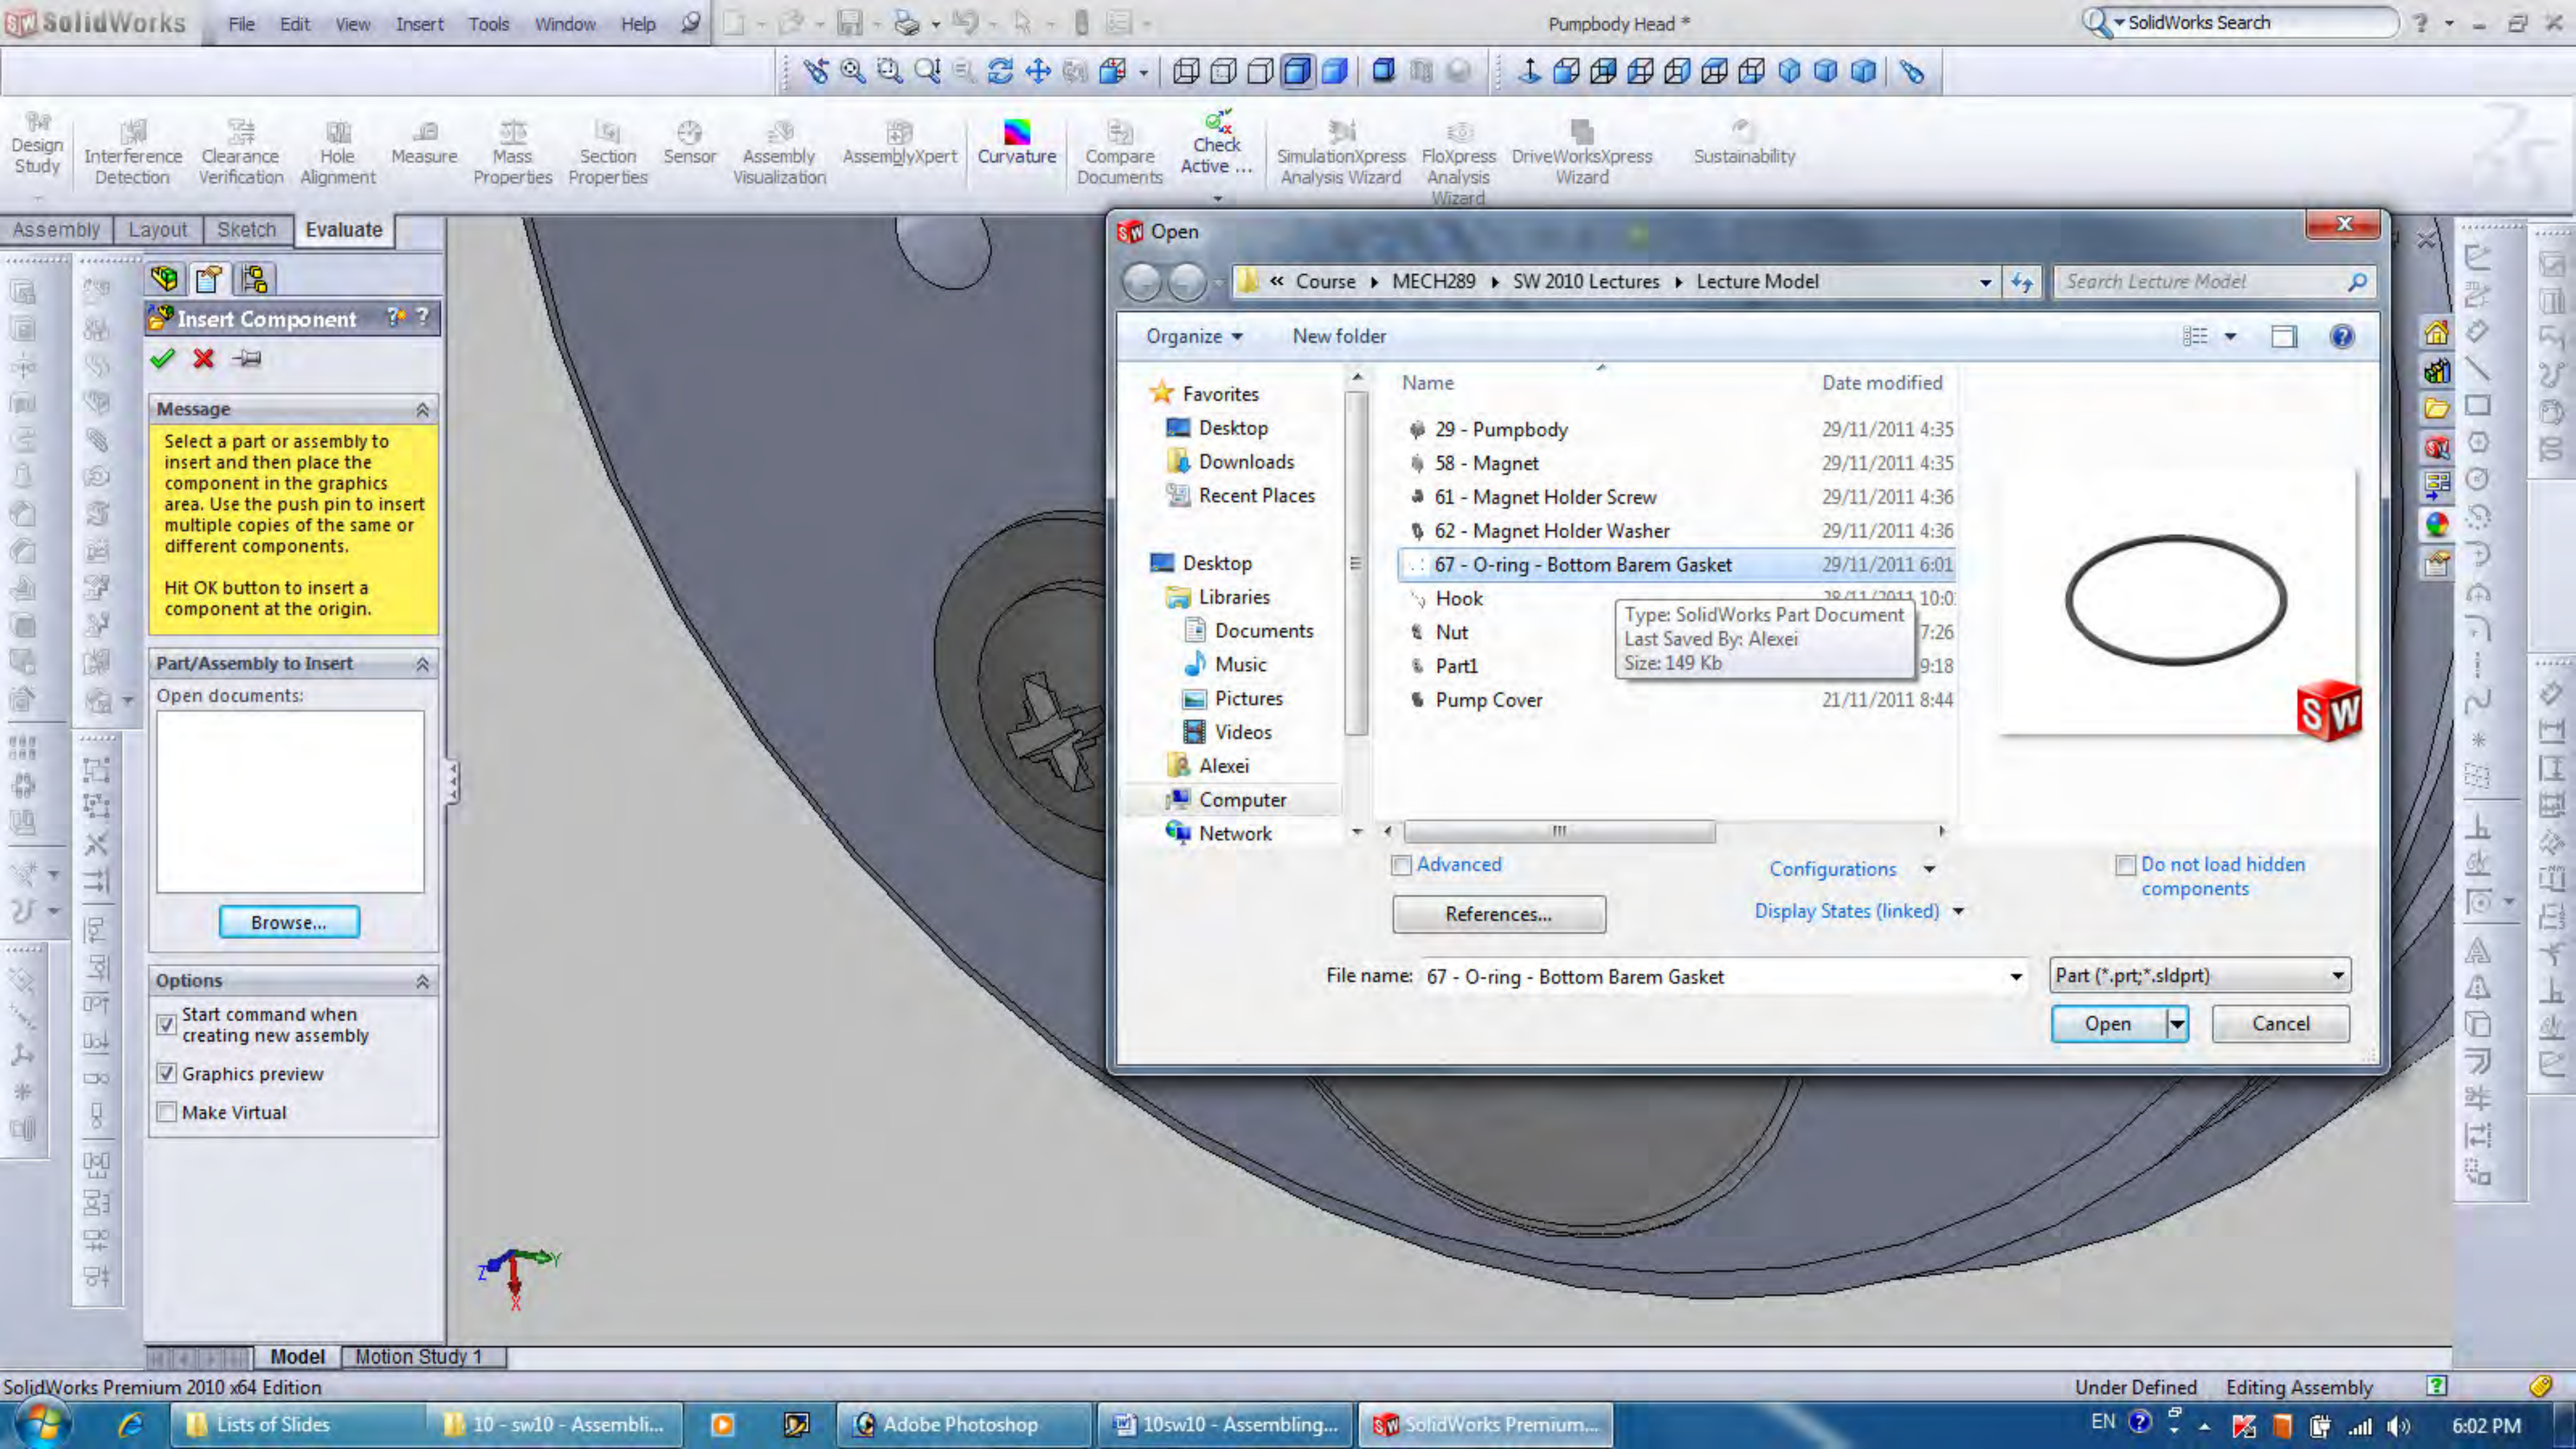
SolidWorks File Edit View Insert Tools Window Help

Pumpbody Head *

SolidWorks Search

Design Study
Interference Detection
Clearance Verification
Hole Alignment
Measure
Mass Properties
Section Properties
Sensor
Assembly Visualization
AssemblyXpert
Curvature
Compare Documents
Check Active ...
SimulationXpress Analysis Wizard
FloXpress Analysis Wizard
DriveWorksXpress Wizard
Sustainability

Assembly Layout Sketch Evaluate

Insert Component

Message

Select a part or assembly to insert and then place the component in the graphics area. Use the push pin to insert multiple copies of the same or different components.

Hit OK button to insert a component at the origin.

Part/Assembly to Insert

Open documents:

Browse...

Options

Start command when creating new assembly

Graphics preview

Make Virtual

Open

« Course ▸ MECH289 ▸ SW 2010 Lectures ▸ Lecture Model

Search Lecture Model

Organize New folder

Favorites
Desktop
Downloads
Recent Places
Desktop
Libraries
Documents
Music
Pictures
Videos
Alexei
Computer
Network

| Name | Date modified |
|---|---|
| 29 - Pumpbody | 29/11/2011 4:35 |
| 58 - Magnet | 29/11/2011 4:35 |
| 61 - Magnet Holder Screw | 29/11/2011 4:36 |
| 62 - Magnet Holder Washer | 29/11/2011 4:36 |
| 67 - O-ring - Bottom Barem Gasket | 29/11/2011 6:01 |
| Hook | 10:0 |
| Nut | 7:26 |
| Part1 | 9:18 |
| Pump Cover | 21/11/2011 8:44 |

Type: SolidWorks Part Document
Last Saved By: Alexei
Size: 149 Kb

Advanced
Configurations
Do not load hidden components
References...
Display States (linked)

File name: 67 - O-ring - Bottom Barem Gasket
Part (*.prt;*.sldprt)

Open Cancel

Model Motion Study 1

SolidWorks Premium 2010 x64 Edition
Under Defined Editing Assembly

Lists of Slides
10 - sw10 - Assembli...
Adobe Photoshop
10sw10 - Assembling...
SolidWorks Premium...
EN
6:02 PM